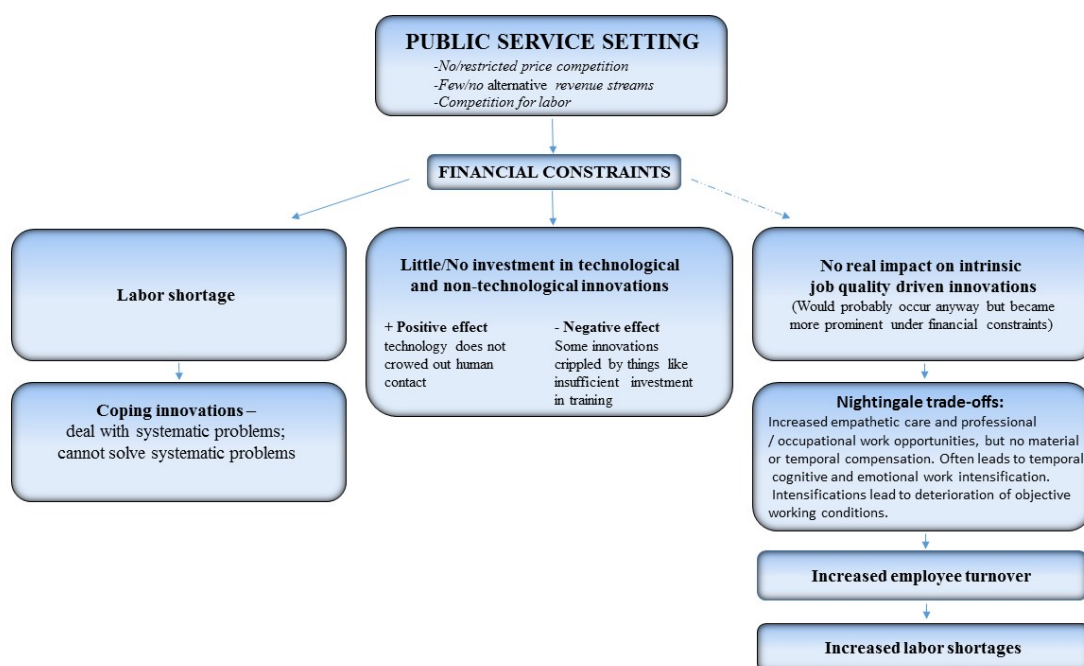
PUBLIC SERVICE SETTING
-No/restricted price competition
-Few/no alternative revenue streams
-Competition for labor

FINANCIAL CONSTRAINTS

Labor shortage

Coping innovations – deal with systematic problems; cannot solve systematic problems

Little/No investment in technological and non-technological innovations

+ Positive effect
technology does not crowed out human contact

- Negative effect
Some innovations crippled by things like insufficient investment in training

No real impact on intrinsic job quality driven innovations
(Would probably occur anyway but became more prominent under financial constraints)

Nightingale trade-offs:
Increased empathetic care and professional / occupational work opportunities, but no material or temporal compensation. Often leads to temporal cognitive and emotional work intensification. Intensifications lead to deterioration of objective working conditions.

Increased employee turnover

Increased labor shortages